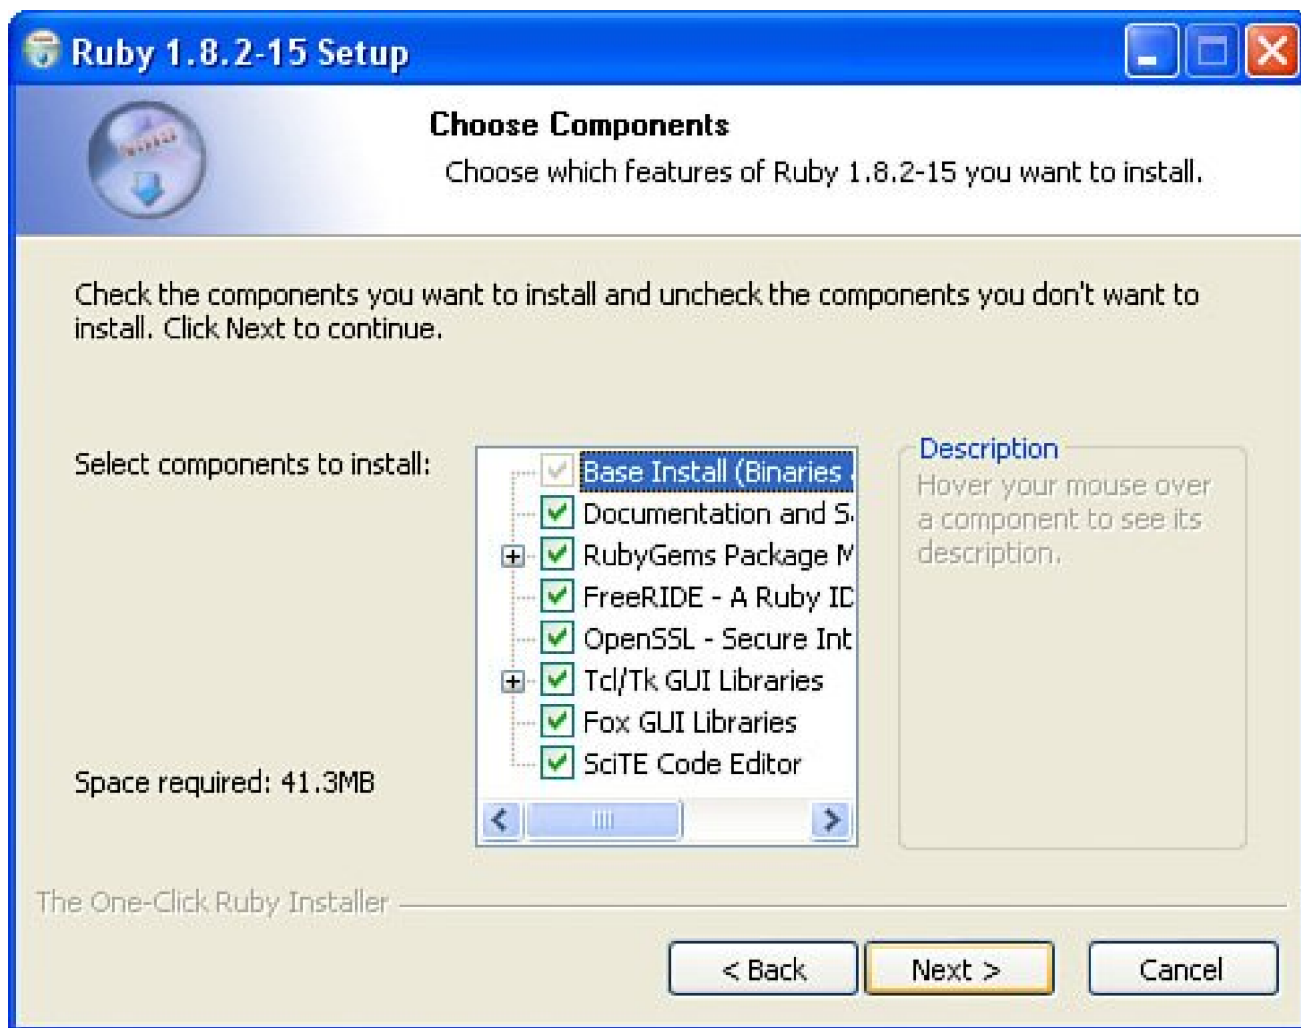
Ruby 1.8.2-15 Setup

Choose Components

Choose which features of Ruby 1.8.2-15 you want to install.

Check the components you want to install and uncheck the components you don't want to install. Click Next to continue.

Select components to install:

Base Install (Binaries
Documentation and S
RubyGems Package M
FreeRIDE - A Ruby ID
OpenSSL - Secure Int
Tcl/Tk GUI Libraries
Fox GUI Libraries
SciTE Code Editor

Description
Hover your mouse over a component to see its description.

Space required: 41.3MB

The One-Click Ruby Installer

< Back
Next >
Cancel